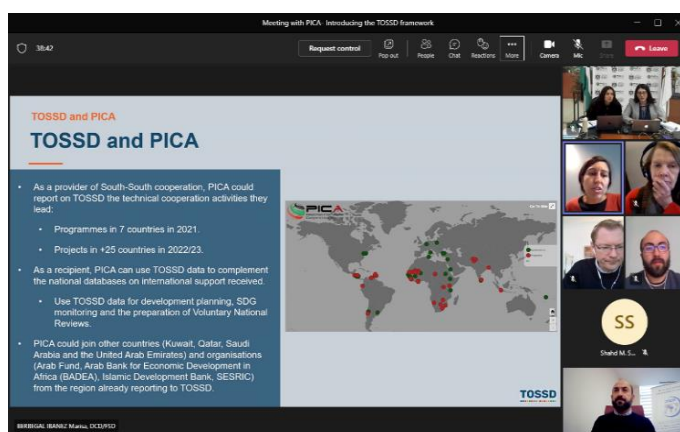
Meeting with PICA - Introducing the TOSSD framework

38:42

Request control

Pop out

People

Chat

Reactions

More

Camera

Mic

Share

Leave

TOSSD and PICA

TOSSD and PICA

- As a provider of South-South cooperation, PICA could report on TOSSD the technical cooperation activities they lead:
  - Programmes in 7 countries in 2021.
  - Projects in +25 countries in 2022/23.
- As a recipient, PICA can use TOSSD data to complement the national databases on international support received.
  - Use TOSSD data for development planning, SDG monitoring and the preparation of Voluntary National Reviews.
- PICA could join other countries (Kuwait, Qatar, Saudi Arabia and the United Arab Emirates) and organisations (Arab Fund, Arab Bank for Economic Development in Africa (BADEA), Islamic Development Bank, SESRIC) from the region already reporting to TOSSD.

PICA

TOSSD

BIRIBIGAL IBANEZ Marisa, DCD/FSD

SS

Shahd M.S...